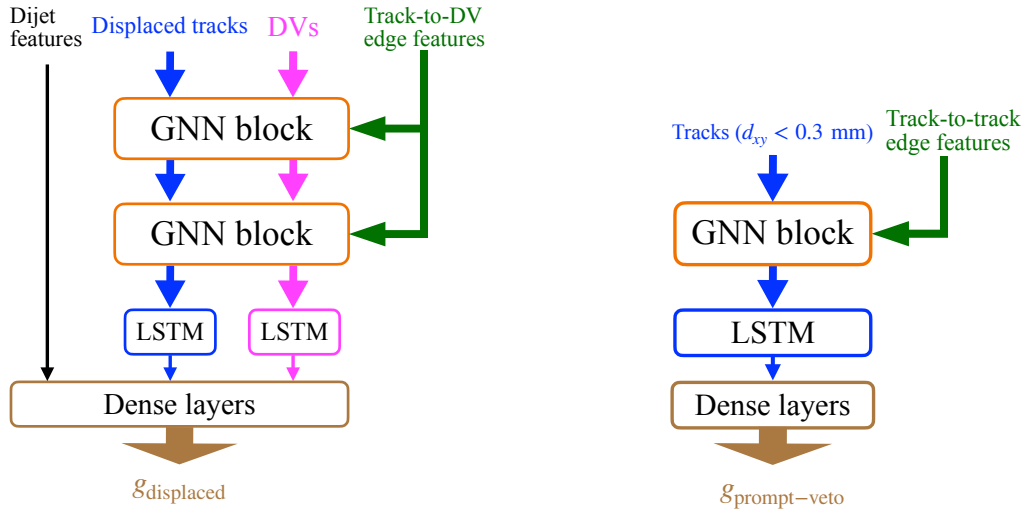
Dijet features

Displaced tracks

DVs

Track-to-DV edge features

GNN block

GNN block

LSTM

LSTM

Dense layers

$g_{\text{displaced}}$

Tracks ($d_{xy}$ < 0.3 mm)

Track-to-track edge features

GNN block

LSTM

Dense layers

$g_{\text{prompt-veto}}$